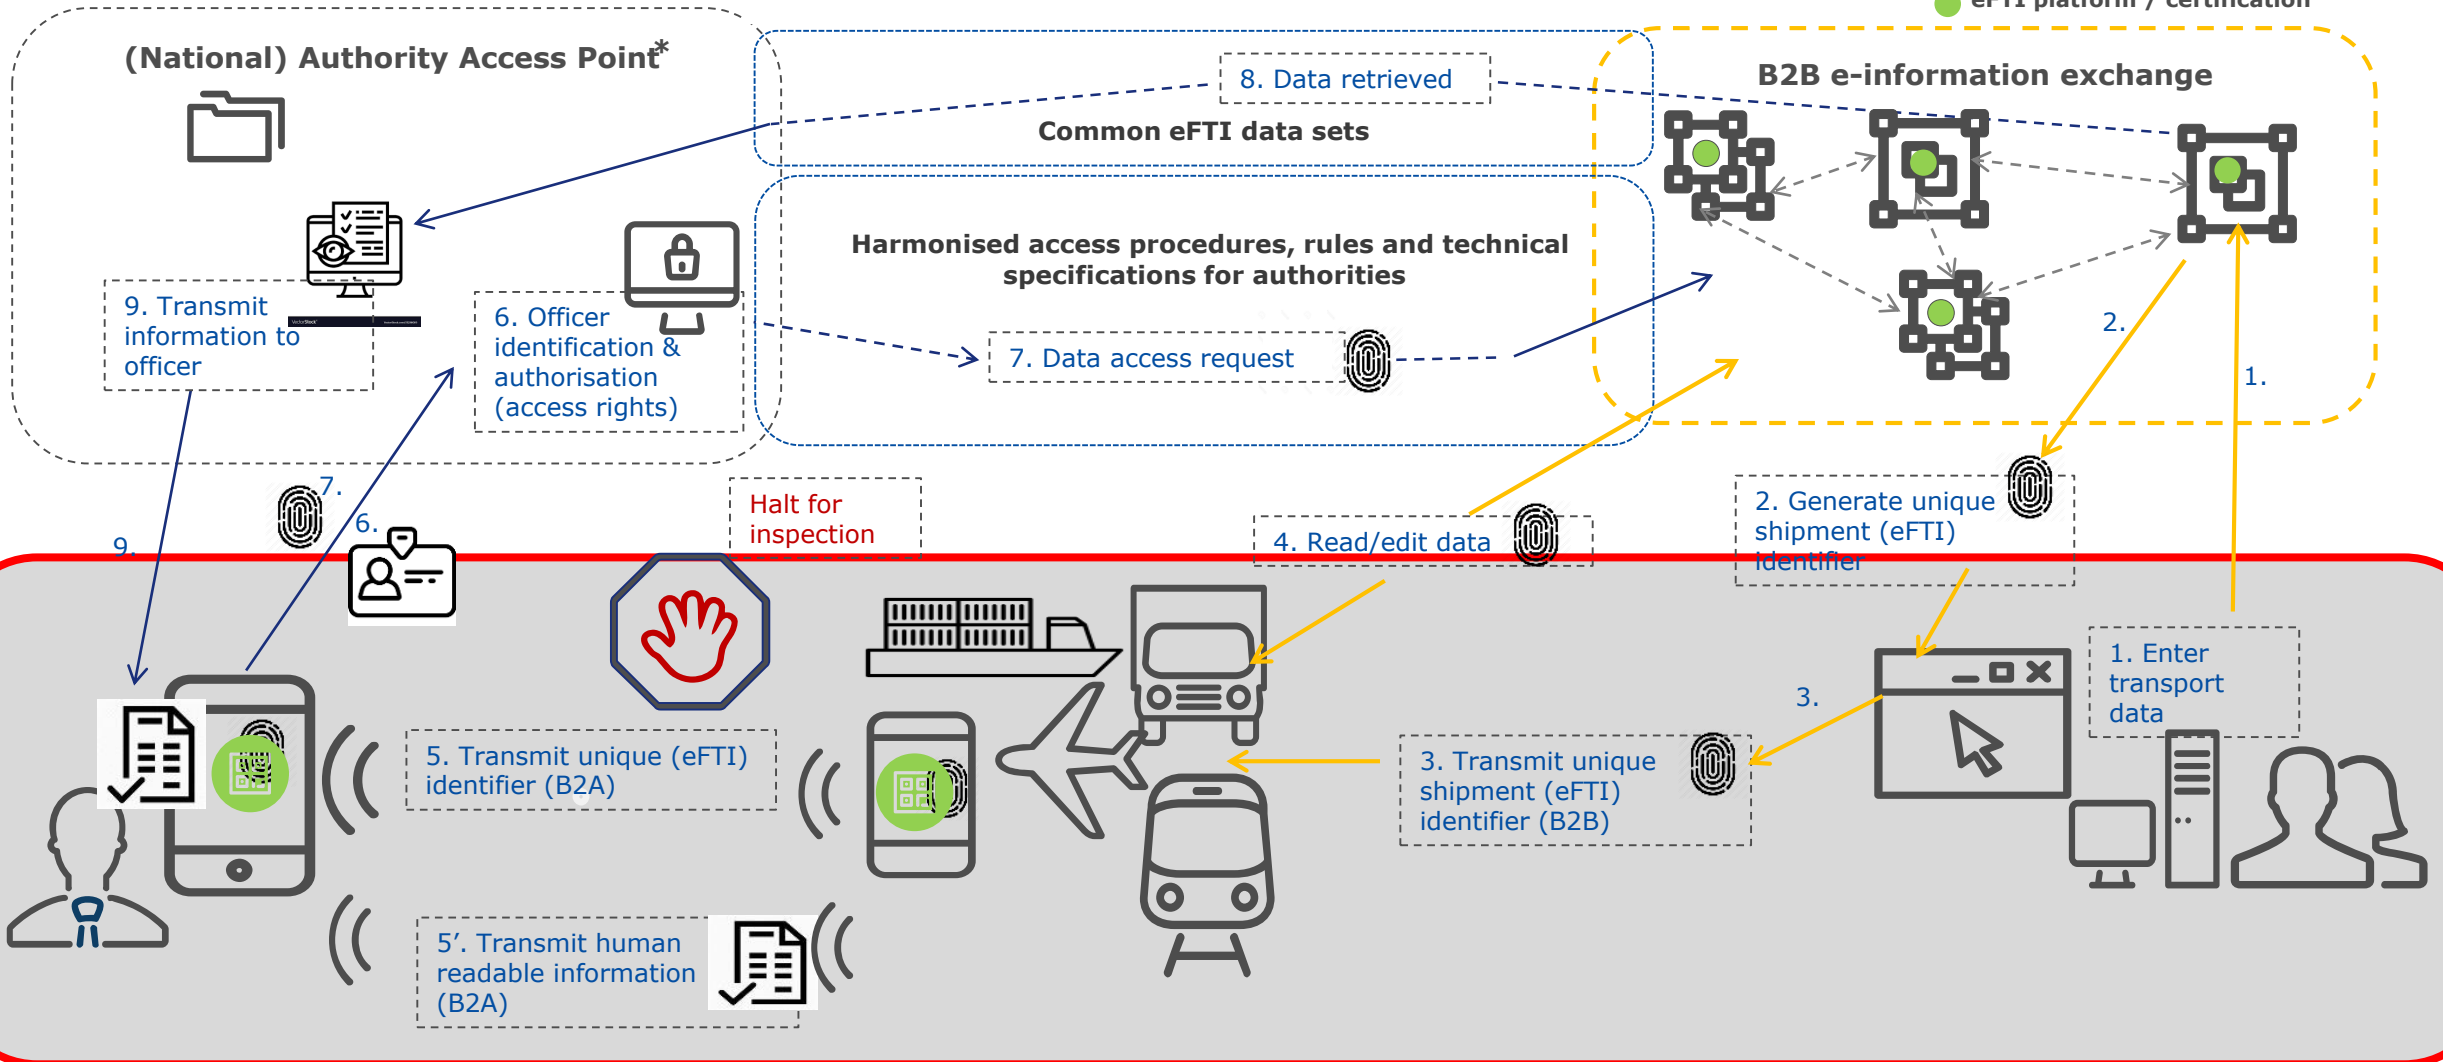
eFTI platform / certification

(National) Authority Access Point*

8. Data retrieved

Common eFTI data sets

B2B e-information exchange

Harmonised access procedures, rules and technical specifications for authorities

9. Transmit information to officer

6. Officer identification & authorisation (access rights)

7. Data access request

2.

1.

7.

6.

9.

Halt for inspection

4. Read/edit data

2. Generate unique shipment (eFTI) identifier

1. Enter transport data

3.

5. Transmit unique (eFTI) identifier (B2A)

3. Transmit unique shipment (eFTI) identifier (B2B)

5'. Transmit human readable information (B2A)